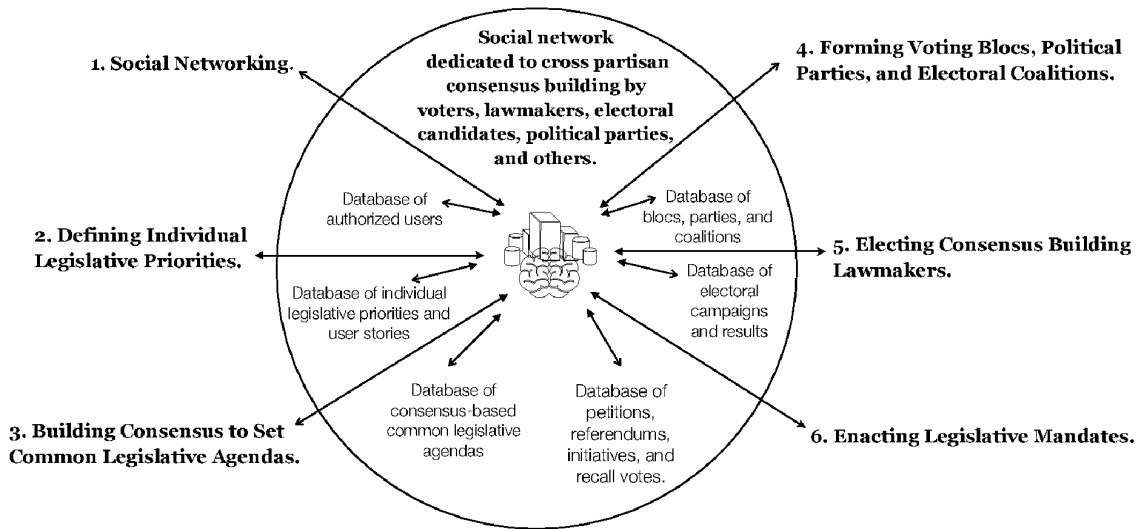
Social network dedicated to cross partisan consensus building by voters, lawmakers, electoral candidates, political parties, and others.

1. Social Networking.

4. Forming Voting Blocs, Political Parties, and Electoral Coalitions.

Database of authorized users

Database of blocs, parties, and coalitions

2. Defining Individual Legislative Priorities.

5. Electing Consensus Building Lawmakers.

Database of individual legislative priorities and user stories

Database of electoral campaigns and results

Database of consensus-based common legislative agendas

Database of petitions, referendums, initiatives, and recall votes.

3. Building Consensus to Set Common Legislative Agendas.

6. Enacting Legislative Mandates.